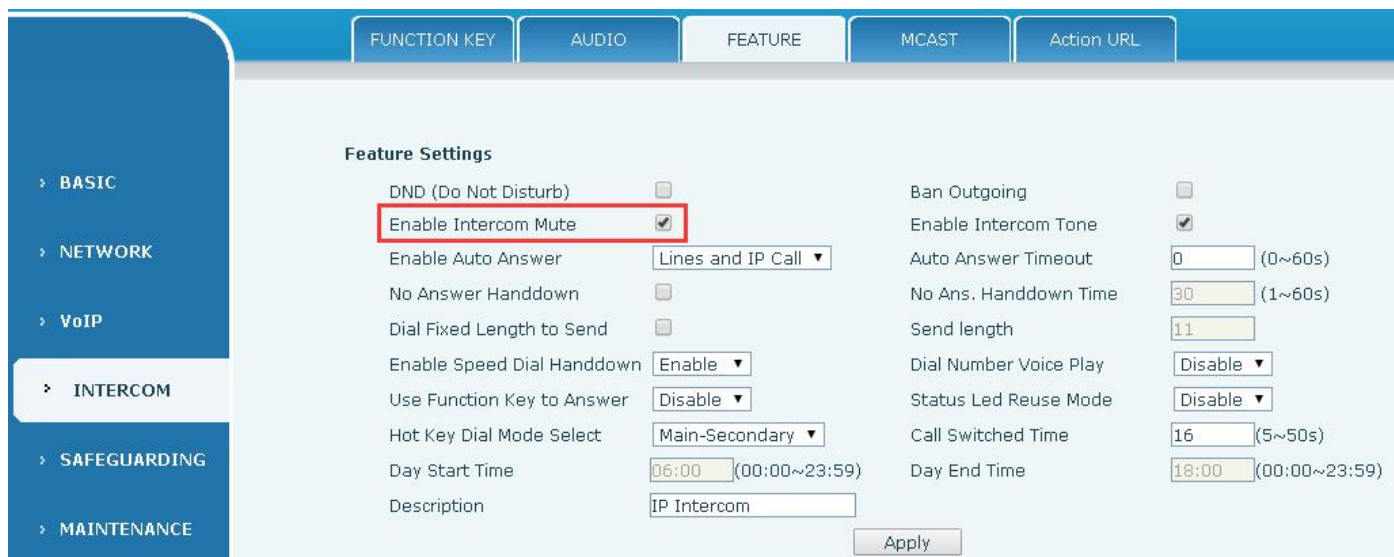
FUNCTION KEY | AUDIO | FEATURE | MCAST | Action URL

› BASIC
› NETWORK
› VoIP
› INTERCOM
› SAFEGUARDING
› MAINTENANCE

Feature Settings

| | | | |
|---|---|---|---|
| DND (Do Not Disturb) | ☐ | Ban Outgoing | ☐ |
| Enable Intercom Mute | ☑ | Enable Intercom Tone | ☑ |
| Enable Auto Answer | Lines and IP Call ▼ | Auto Answer Timeout | 0 (0~60s) |
| No Answer Handdown | ☐ | No Ans. Handdown Time | 30 (1~60s) |
| Dial Fixed Length to Send | ☐ | Send length | 11 |
| Enable Speed Dial Handdown | Enable ▼ | Dial Number Voice Play | Disable ▼ |
| Use Function Key to Answer | Disable ▼ | Status Led Reuse Mode | Disable ▼ |
| Hot Key Dial Mode Select | Main-Secondary ▼ | Call Switched Time | 16 (5~50s) |
| Day Start Time | 06:00 (00:00~23:59) | Day End Time | 18:00 (00:00~23:59) |
| Description | IP Intercom | | |

Apply